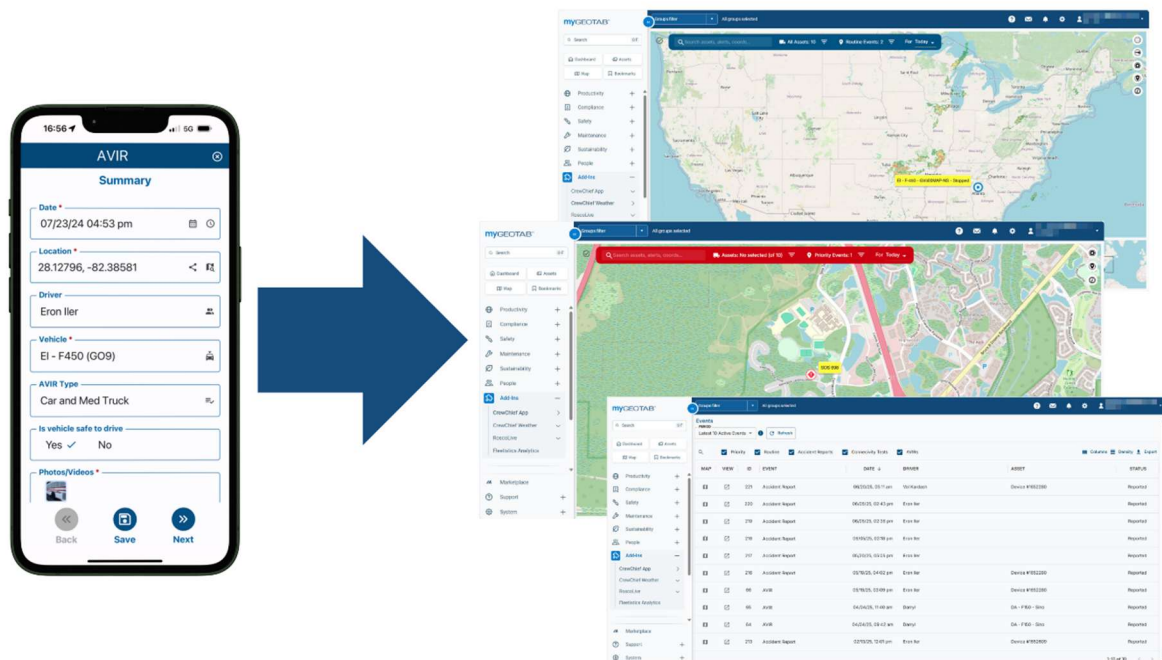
16:56 5G

AVIR

Summary

Date *
07/23/24 04:53 pm

Location *
28.12796, -82.38581

Driver
Eron Iler

Vehicle *
EI - F450 (GO9)

AVIR Type
Car and Med Truck

Is vehicle safe to drive
Yes ✓ No

Photos/Videos *

Back Save Next

myGEOTAB

Groups filter All groups selected

Search

Dashboard Assets
Map Bookmarks

Productivity
Compliance
Safety
Maintenance
Sustainability
People
Add-Ins
CrewChief App
CrewChief Weather
RoscoLive

Search assets, alerts, rounds... All Assets: 10 Routine Events: 2 For: Today

myGEOTAB

Groups filter All groups selected

Search

Dashboard Assets
Map Bookmarks

Productivity
Compliance
Safety
Maintenance
Sustainability
People
Add-Ins
CrewChief App
CrewChief Weather
RoscoLive
Fleetistics Analytics

Marketplace
Support
System

Search assets, alerts, rounds... Assets: No selected (of 10) Priority Events: 1 For: Today

myGEOTAB

Groups filter All groups selected

Events

Latest 10 Active Events Refresh

Priority Routine Accident Reports Connectivity Tools AVIRs

Columns Density Export

| MAP | VIEW | ID | EVENT | DATE | DRIVER | ASSET | STATUS |
|---|---|---|---|---|---|---|---|
| | | 221 | Accident Report | 06/25/25, 03:11 am | Val Kavbah | Device #1552260 | Reported |
| | | 220 | Accident Report | 06/25/25, 02:43 pm | Eron Iler | Device #1552260 | Reported |
| | | 219 | Accident Report | 06/25/25, 02:39 pm | Eron Iler | | Reported |
| | | 218 | Accident Report | 06/20/25, 02:18 pm | Eron Iler | | Reported |
| | | 217 | Accident Report | 06/20/25, 03:24 pm | Eron Iler | | Reported |
| | | 216 | Accident Report | 05/18/25, 04:02 pm | Eron Iler | Device #1552260 | Reported |
| | | 66 | AVIR | 04/24/25, 03:08 pm | Eron Iler | Device #1552260 | Reported |
| | | 65 | AVIR | 04/24/25, 11:48 am | Darryl | DA - F150 - Gino | Reported |
| | | 64 | AVIR | 04/24/25, 03:42 am | Darryl | DA - F150 - Gino | Reported |
| | | | Accident Report | 02/19/25, 12:41 pm | Eron Iler | Device #1552600 | Reported |

Productivity
Compliance
Safety
Maintenance
Sustainability
People
Add-Ins
CrewChief App
CrewChief Weather
RoscoLive
Fleetistics Analytics

Marketplace
Support
System